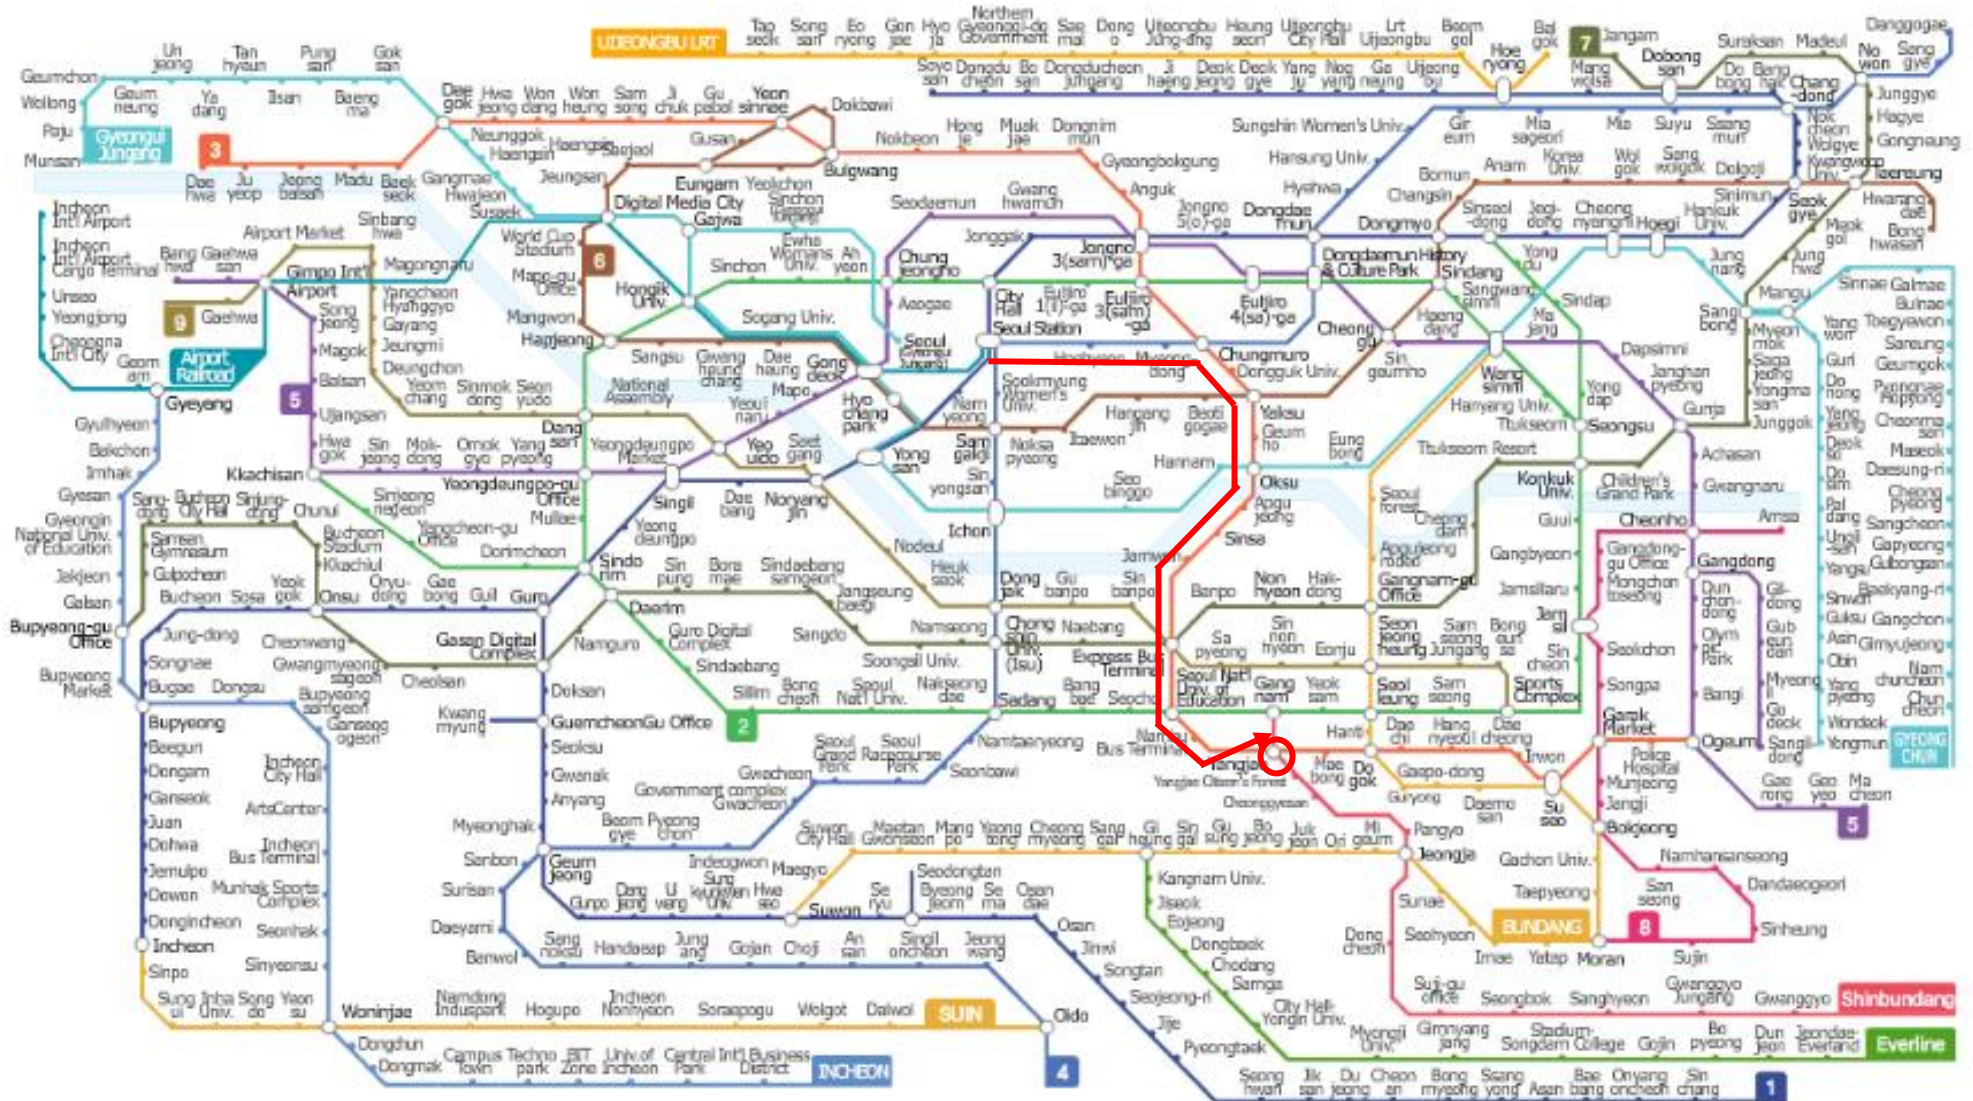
UIJEONGBU LRT
Tap seok
Song san
Eo ryong
Geum o
Hyo ja
Northern Gyeonggi-do Government
Sae mal
Dong o
Uijeongbu Jung-ang
Heung seon
Uijeongbu City Hall
Lrt Uijeongbu
Beom gol
Bal gok
Hoe ryong
7
Jangam
Mang wolsa
Dobong san
Suraksan
Madeul
Nowon
Sang gye
Danggogae
Soyo san
Dongdu cheon
Bo san
Dongducheon Jungang
Ji haeng
Deok jeong
Deok gye
Yang ju
Nog yang
Ga neung
Uijeong bu
Dobong
Bang hak
Chang-dong
Junggye
Hagye
Gongneung
Taereung
Un jeong
Tan hyeon
Pung san
Gok san
Geumchon
Wollong
Paju
Munsan
Geum neung
Ya dang
Ilsan
Baeng ma
Gyeongui Jungang
3
Dae gok
Hwa jeong
Won dang
Won heung
Sam song
Ji chuk
Gu pabal
Yeon sinnae
Dokbawi
Neunggok
Haengsin
Haengju
Gangmae
Daejaol
Gusan
Bulgwang
Nokbeon
Hong je
Muak jae
Dongnim mun
Sungshin Women's Univ.
Gil eum
Mia sageori
Mia
Suyu
Ssang mun
Nok cheon
Wolgye
Kwangwoon Univ.
Dae hwa
Ju yeop
Jeong balsan
Madu
Baek seok
Hwajeon
Susaek
Jeungsan
Eungam
Yeokchon
Digital Media City
Gajwa
Sinchon
Gyeongbokgung
Anguk
Hansung Univ.
Hyehwa
Anam
Korea Univ.
Wol gok
Sang wolgok
Dolgoji
Seok gye
Hwarang dae
Incheon Intl Airport
Incheon Intl Airport Cargo Terminal
Unseo
Yeongjong
Cheongna Intl City
Geom am
Airport Market
Sinbang hwa
Bang hwa
Gaehwa san
Gimpo Int'l Airport
Magongnaru
World Cup Stadium
Mapo-gu Office
6
Ewha Womans Univ.
Ah hyeon
Seodaemun
Gwang hwamun
Jonggak
Jongno 5(o)-ga
Dongdae mun
Changsin
Bomun
Sinseol-dong
Jegi dong
Cheong nyangni
Hoegi
Hankuk Univ.
Sinimun
Mok gol
Bong hwasan
Jung hwa
9
Gaehwa
Yangcheon Hyanggyo
Gayang
Jeungmi
Deungchon
Song jeong
Magok
Hongik Univ.
Mangwon
Hapjeong
Sinchon
Chung jeongno
Jongno 3(sam)-ga
Dongmyo
Dongdaemun History & Culture Park
Yong du
Jung nang
Sinnae
Galmae
Byeollae
Toegyewon
Sareung
Geumgok
Pyeongnae Hopyeong
Cheonma san
Maseok
Daeseong-ri
Cheong pyeong
Sangcheon
Gapyeong
Gulbongsan
Baekyang-ri
Gangchon
Gimyujeong
Nam chuncheon
Chun cheon
Airport Railroad
Gyeyang
5
Balsan
Ujangsan
Hwa gok
Sin jeong
Mok dong
Omok gyo
Yang pyeong
Yeom chang
Sinmok dong
Seon yudo
Sangsu
Gwang heung chang
Dae heung
Gong deok
Aeogae
Seoul Station
City Hall
Euljiro 1(il)-ga
Euljiro 3(sam)-ga
Euljiro 4(sa)-ga
Sindang
Sangwang simni
Cheong gu
Haeng dang
Ma jeong
Sindap
Sang bong
Mangu
Myeon mok
Sagajeong
Yongmasan
Junggok
Yang won
Guri
Do nong
Yang jeong
Deok so
Do sim
Pal dang
Ungil-san
Yangsu
Sinwon
Guksu
Asin
Obin
Yang pyeong
Wondeok
Yongmun
GYEONG CHUN
Sogang Univ.
National Assembly
Mapo
Yeoui naru
Hyo chang park
Namyeong
Sookmyung Women's Univ.
Chungmuro
Dongguk Univ.
Sin geumho
Wang simni
Hanyang Univ.
Ttukseom
Seongsu
Dapsimni
Janghan pyeong
Gunja
Achasan
Gwangnaru
Gyulhyeon
Bakchon
Imhak
Gyesan
Kkachisan
Dang san
Yeongdeungpo Market
Yeouido
Saet gang
Yong san
Sam gakji
Noksa pyeong
Itaewon
Hangang jin
Beoti gogae
Yaksu
Geum ho
Eung bong
Ttukseom Resort
Yong dap
Konkuk Univ.
Children's Grand Park
Guui
Cheonho
Gangdong
Gangdong-gu Office
Mongchon toseong
Gangbyeon
Jamsillaru
Jam sil
Seokchon
Songpa
Garak Market
Police Hospital
Munjeong
Jangji
Bokjeong
Amsa
Gil-dong
Gubeundari
Dunchon-dong
Olympic Park
Bangi
Myeongil
Godeok
Sangil-dong
Ogeum
Gaerong
Geo yeo
Ma cheon
5
Gyeongin National Univ. of Education
Sang-dong
Bucheon City Hall
Sinjung-dong
Chunui
Singil
Dae bang
Noryang jin
Ichon
Hannam
Seo binggo
Sin yongsan
Oksu
Apgu jeong
Seoul forest
Cheong dam
Apgujeong rodeo
Gangnam-gu Office
Sinsa
Jamwon
Yeongdeungpo-gu Office
Mullae
Yangcheon-gu Office
Dorimcheon
Sinjeong negeori
Samsan Gymnasium
Bucheon Stadium
Kkachiul
Jakjeon
Galsan
Bupyeong-gu Office
Gulpocheon
Bucheon
Sosa
Yeok gok
Onsu
Oryu-dong
Gae bong
Guil
Guro
Sindo rim
Mullae
Yeong deungpo
Sin pung
Bora mae
Sindaebang samgeori
Jangseung baegi
Daerim
Noryangjin
Nodeul
Heuk seok
Dong jak
Gu banpo
Sin banpo
Banpo
Non hyeon
Hak dong
Express Bus Terminal
Sa pyeong
Sin nonhyeon
Eonju
Seon jeong neung
Seolleung
Samseong
Jungang
Bong eun sa
Sam seong
Jamsil saenae
Sin cheon
Sports Complex
Jung-dong
Songnae
Bugae
Bupyeong Market
Dongsu
Cheonwang
Gwangmyeong sageori
Bupyeong samgeori
Ganseog ogeori
Cheolsan
Gasan Digital Complex
Namguro
Guro Digital Complex
Sindaebang
Sillim
Bong cheon
Seoul Nat'l Univ.
Nakseong dae
Sadang
Sangdo
Namseong
Chongshin Univ. (Isu)
Naebang
Soongsil Univ.
Seoul Nat'l Univ. of Education
Gang nam
Yeok sam
Seon leung
Sam seong
Bang bae
Seocho
Bupyeong
Baegun
Dongam
Ganseok
Juan
Dohwa
Jemulpo
Dowon
Dongincheon
Incheon
Sinpo
Incheon City Hall
ArtsCenter
Incheon Bus Terminal
Munhak Sports Complex
Seonhak
Sinyeonsu
Kwang myung
Doksan
GeumcheonGu Office
2
Seoksu
Gwanak
Anyang
Myeonghak
Sanbon
Surisan
Daeyami
Banwol
Seoul Grand Racecourse Park
Seoul Grand Park
Gwacheon
Government complex Gwacheon
Beom gye
Pyeong chon
Indeogwon
Geum jeong
Namtaeryeong
Seonbawi
Bus Terminal
Nambu
Yangjae
Yangjae Citizen's Forest
Maebong
Do gok
Cheonggyesan
Hanti
Dae chi
Hang nyeoul
Dae cheong
Irwon
Gaepo-dong
Guryong
Daemo san
Su seo
Suwon City Hall
Maetan Gwonseon
Mang po
Yeong tong
Cheong myeong
Sang gal
Gi heung
Sin gal
Gu seong
Bo jeong
Juk jeon
Ori
Mi geum
Jeongja
Pangyo
Gachon Univ.
Namhansanseong
Dandaeogeori
Sujin
Taepyeong
San seong
Sinheung
8
BUNDANG
Gangnam Univ.
Jiseok
Eojeong
Dongbaek
Chodang
Samga
Sunae
Seohyeon
Imae
Yatap
Moran
Dong cheon
Suji-gu office
Seongbok
Sanghyeon
Gwanggyo Jungang
Gwanggyo
Shinbundang
Geum jeong
Gunpo
Dang jeong
Ui wang
Sungkyunkwan Univ.
Hwa seo
Suwon
Se ryu
Byeong jeom
Se ma
Osan dae
Osan
Seodongtan
Jinwi
Songtan
Seojeong-ri
Jije
Pyeongtaek
Sang noksu
Handaeap
Jung ang
Gojan
Choji
An san
Singil oncheon
Jeong wang
Oido
SUIN
Songdo
Inha Univ.
Sung ui
Song do
Yeon su
Woninjae
Namdong Induspark
Hogupo
Incheon Nonhyeon
Sorapogu
Wolgot
Dalwol
City Hall Yongin Univ.
Myongji Univ.
Gimnyang jang
Stadium-Songdam College
Gojin
Bo pyeong
Dun jeon
Jeondae-Everland
Everline
Dongchun
Dongmak
Campus Town
Techno park
BIT Zone
Univ. of Incheon
Central Park
Int'l Business District
INCHEON
4
Seong hwan
Jik san
Du jeong
Cheon an
Bong myeong
Ssang yong
Asan
Bae bang
Onyang oncheon
Sin chang
1